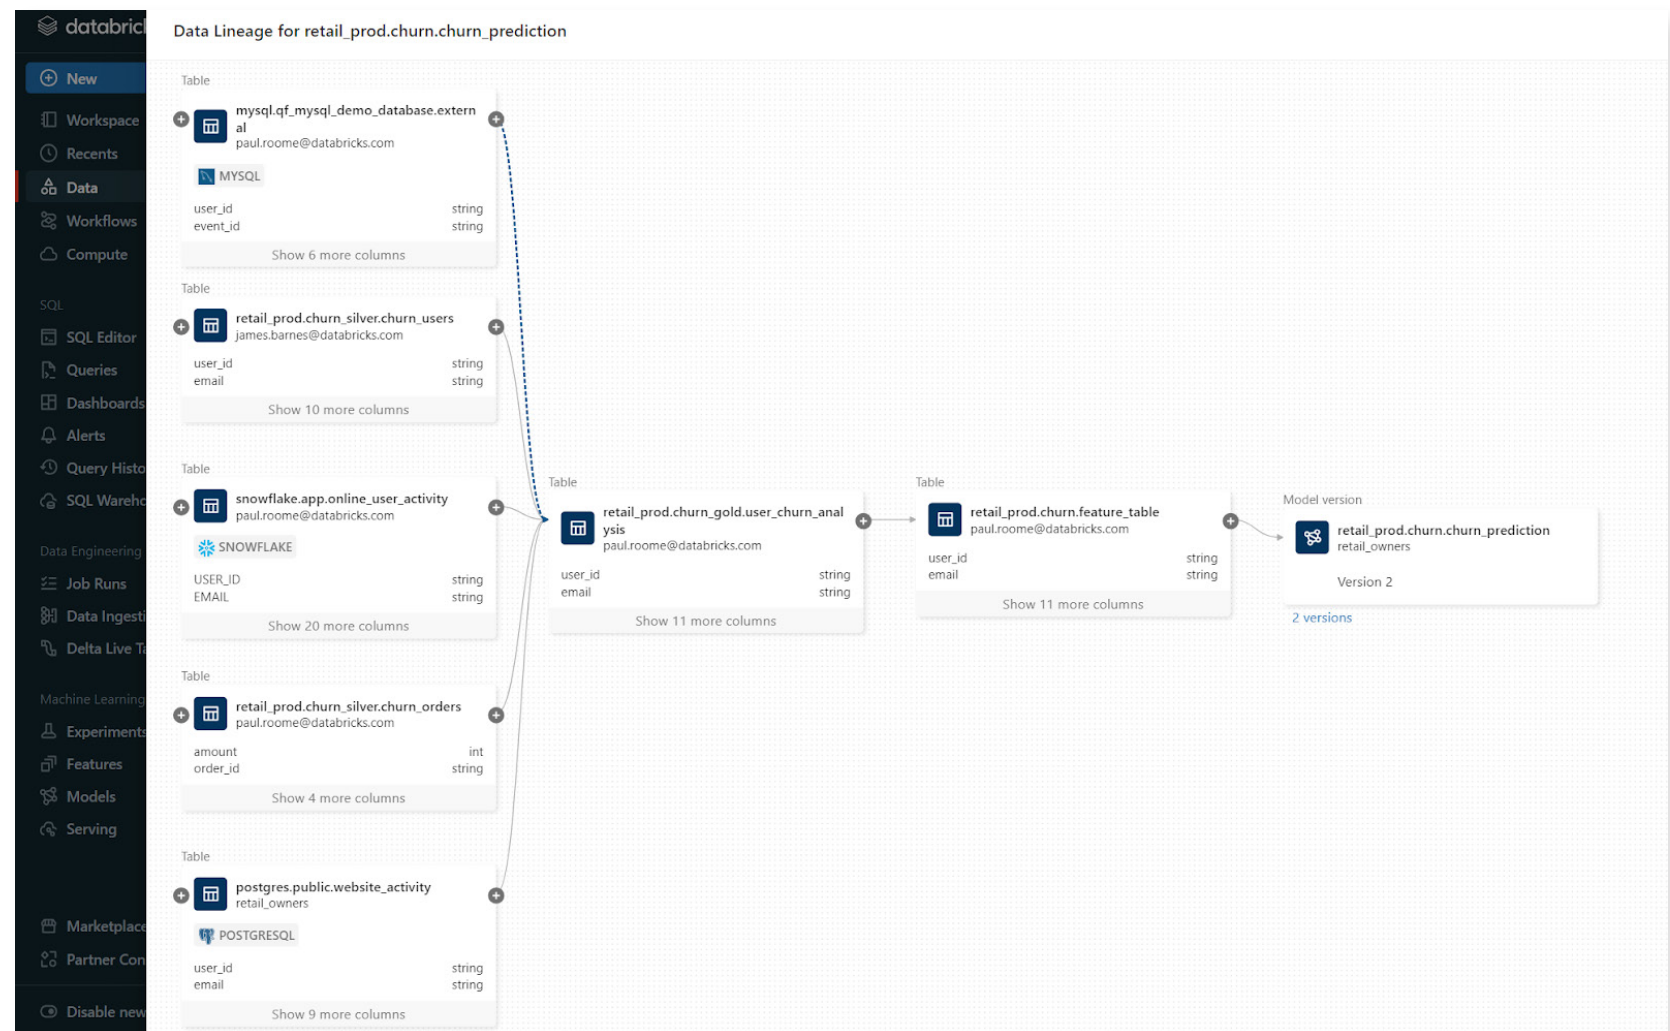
databricl

New

Workspace

Recents

Data

Workflows

Compute

SQL

SQL Editor

Queries

Dashboards

Alerts

Query Histo

SQL Wareh

Data Engineering

Job Runs

Data Ingesti

Delta Live T

Machine Learning

Experiments

Features

Models

Serving

Marketplace

Partner Con

Disable new

Data Lineage for retail_prod.churn.churn_prediction

Table

mysql.qf_mysql_demo_database.external
paul.roome@databricks.com

MYSQL

| user_id | string |
|---|---|
| event_id | string |

Show 6 more columns

Table

retail_prod.churn_silver.churn_users
james.barnes@databricks.com

| user_id | string |
|---|---|
| email | string |

Show 10 more columns

Table

snowflake.app.online_user_activity
paul.roome@databricks.com

SNOWFLAKE

| USER_ID | string |
|---|---|
| EMAIL | string |

Show 20 more columns

Table

retail_prod.churn_silver.churn_orders
paul.roome@databricks.com

| amount | int |
|---|---|
| order_id | string |

Show 4 more columns

Table

postgres.public.website_activity
retail_owners

POSTGRESQL

| user_id | string |
|---|---|
| email | string |

Show 9 more columns

Table

retail_prod.churn_gold.user_churn_analysis
paul.roome@databricks.com

| user_id | string |
|---|---|
| email | string |

Show 11 more columns

Table

retail_prod.churn.feature_table
paul.roome@databricks.com

| user_id | string |
|---|---|
| email | string |

Show 11 more columns

Model version

retail_prod.churn.churn_prediction
retail_owners

Version 2

2 versions